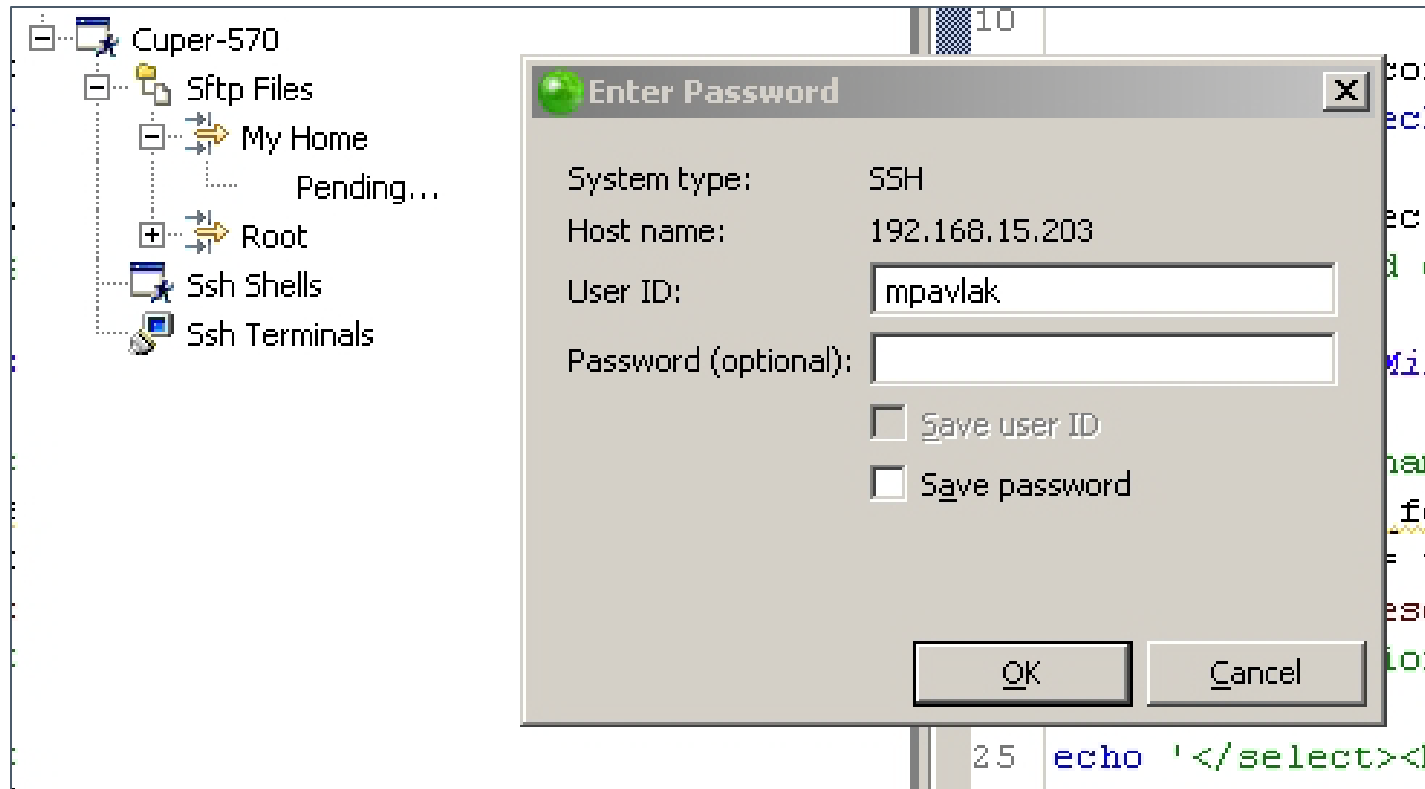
Cuper-570
Sftp Files
My Home
Pending...
Root
Ssh Shells
Ssh Terminals

10

Enter Password

System type: SSH
Host name: 192.168.15.203
User ID: mpavlak
Password (optional):

Save user ID
Save password

OK
Cancel

25 echo '</select><